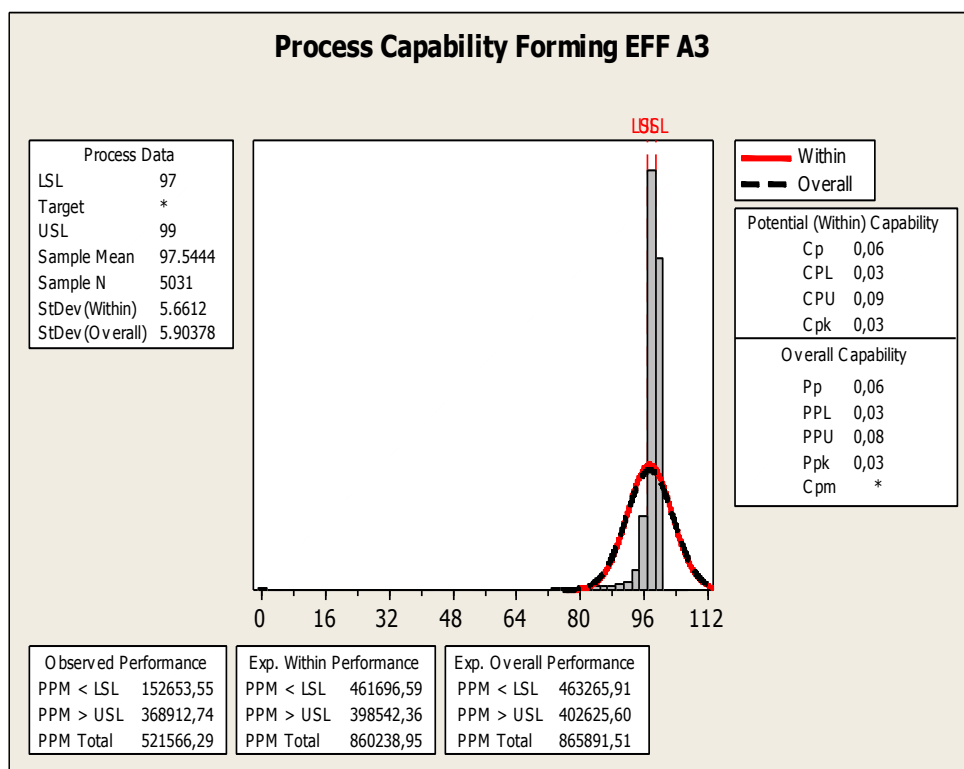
Process Capability Forming EFF A3

LSL USL

| Process Data | |
|---|---|
| LSL | 97 |
| Target | * |
| USL | 99 |
| Sample Mean | 97.5444 |
| Sample N | 5031 |
| StDev(Within) | 5.6612 |
| StDev(Overall) | 5.90378 |

Within
Overall

| Potential (Within) Capability | |
|---|---|
| Cp | 0,06 |
| CPL | 0,03 |
| CPU | 0,09 |
| Cpk | 0,03 |

| Overall Capability | |
|---|---|
| Pp | 0,06 |
| PPL | 0,03 |
| PPU | 0,08 |
| Ppk | 0,03 |
| Cpm | * |

0 16 32 48 64 80 96 112

| Observed Performance | |
|---|---|
| PPM < LSL | 152653,55 |
| PPM > USL | 368912,74 |
| PPM Total | 521566,29 |

| Exp. Within Performance | |
|---|---|
| PPM < LSL | 461696,59 |
| PPM > USL | 398542,36 |
| PPM Total | 860238,95 |

| Exp. Overall Performance | |
|---|---|
| PPM < LSL | 463265,91 |
| PPM > USL | 402625,60 |
| PPM Total | 865891,51 |